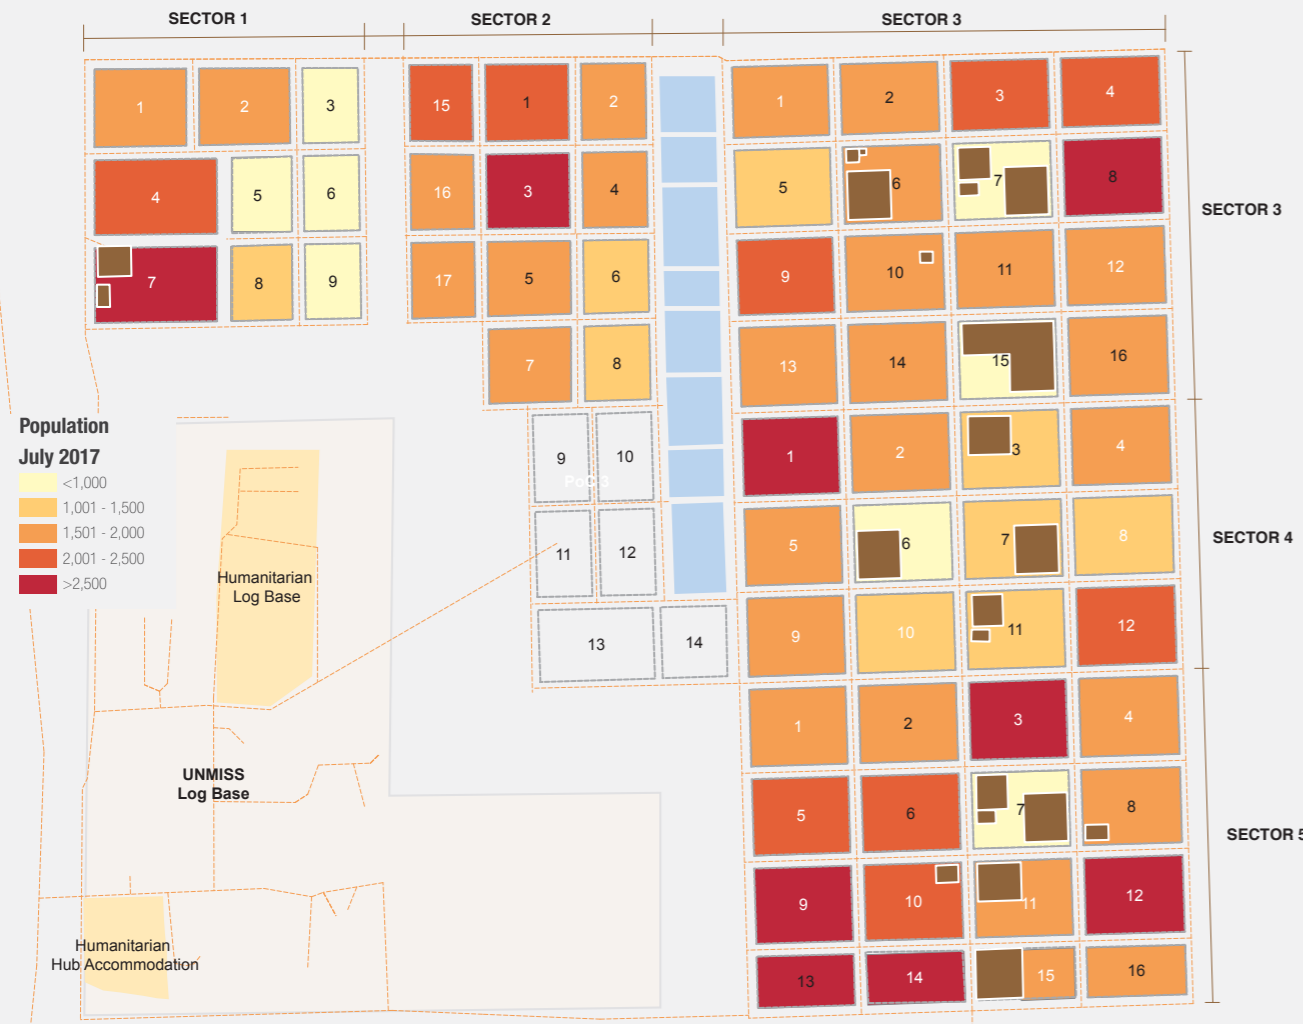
SECTOR 1

SECTOR 2

SECTOR 3

1 2 3
4 5 6
7 8 9

15 1 2
16 3 4
17 5 6
7 8

9 10
PoC 3
11 12
13 14

1 2 3 4
5 6 7 8
9 10 11 12
13 14 15 16

SECTOR 3

1 2 3 4
5 6 7 8
9 10 11 12

SECTOR 4

1 2 3 4
5 6 7 8
9 10 11 12
13 14 15 16

SECTOR 5

Population July 2017
<1,000
1,001 - 1,500
1,501 - 2,000
2,001 - 2,500
>2,500

Humanitarian Log Base

UNMISS Log Base

Humanitarian Hub Accommodation